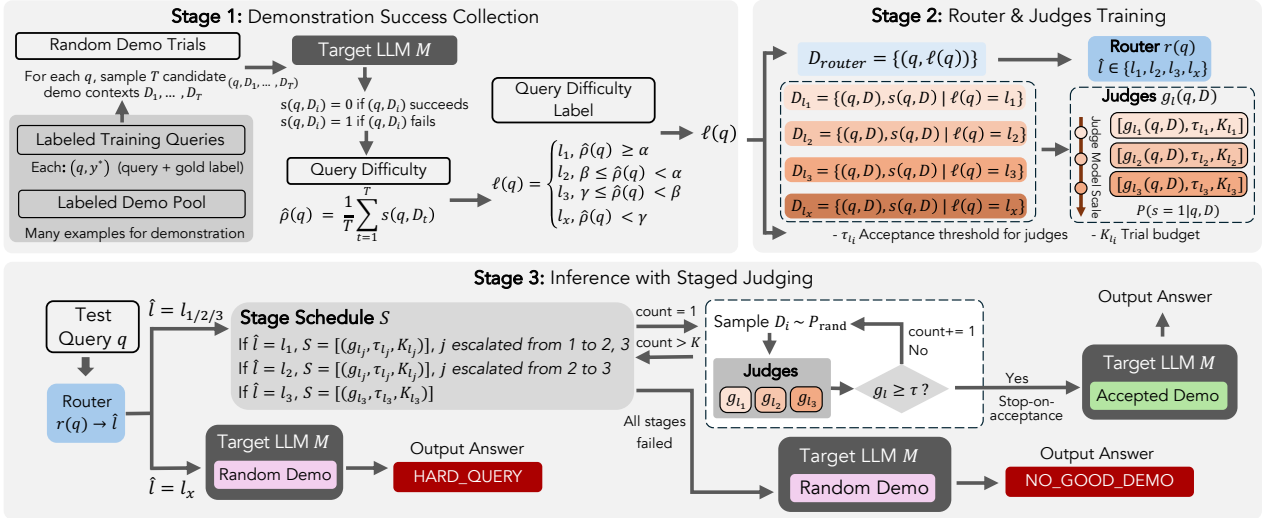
Stage 1: Demonstration Success Collection

Random Demo Trials

For each $q$, sample $T$ candidate demo contexts $D_1, \dots, D_T$

$(q, D_1, \dots, D_T)$

Target LLM $M$

$s(q, D_i) = 0$ if $(q, D_i)$ succeeds
$s(q, D_i) = 1$ if $(q, D_i)$ fails

Labeled Training Queries

Each: $(q, y^*)$ (query + gold label)

Labeled Demo Pool

Many examples for demonstration

Query Difficulty

$\hat{\rho}(q) = \frac{1}{T}\sum_{t=1}^{T} s(q, D_t)$

Query Difficulty Label

$\ell(q) = \begin{cases} l_1, \hat{\rho}(q) \geq \alpha \\ l_2, \beta \leq \hat{\rho}(q) < \alpha \\ l_3, \gamma \leq \hat{\rho}(q) < \beta \\ l_x, \hat{\rho}(q) < \gamma \end{cases}$

$\ell(q)$

Stage 2: Router & Judges Training

$D_{router} = \{(q, \ell(q))\}$

Router $r(q)$
$\hat{l} \in \{l_1, l_2, l_3, l_x\}$

$D_{l_1} = \{(q, D), s(q, D) \mid \ell(q) = l_1\}$

$D_{l_2} = \{(q, D), s(q, D) \mid \ell(q) = l_2\}$

$D_{l_3} = \{(q, D), s(q, D) \mid \ell(q) = l_3\}$

$D_{l_x} = \{(q, D), s(q, D) \mid \ell(q) = l_x\}$

Judges $g_l(q, D)$

Judge Model Scale

$[g_{l_1}(q, D), \tau_{l_1}, K_{l_1}]$

$[g_{l_2}(q, D), \tau_{l_2}, K_{l_2}]$

$[g_{l_3}(q, D), \tau_{l_3}, K_{l_3}]$

$P(s = 1|q, D)$

- $\tau_{l_i}$ Acceptance threshold for judges

- $K_{l_i}$ Trial budget

Stage 3: Inference with Staged Judging

Test Query $q$

$\hat{l} = l_{1/2/3}$

Router $r(q) \rightarrow \hat{l}$

$\hat{l} = l_x$

Stage Schedule $S$

If $\hat{l} = l_1$, $S = [(g_{l_j}, \tau_{l_j}, K_{l_j})]$, $j$ escalated from 1 to 2, 3
If $\hat{l} = l_2$, $S = [(g_{l_j}, \tau_{l_j}, K_{l_j})]$, $j$ escalated from 2 to 3
If $\hat{l} = l_3$, $S = [(g_{l_3}, \tau_{l_3}, K_{l_3})]$

count = 1

count > $K$

All stages failed

Sample $D_i \sim P_{\text{rand}}$

count+= 1
No

Judges

$g_{l_1}$ $g_{l_2}$ $g_{l_3}$

$g_l \geq \tau$ ?

Yes

Stop-on-acceptance

Output Answer

Target LLM $M$

Accepted Demo

Target LLM $M$

Random Demo

Output Answer

HARD_QUERY

Target LLM $M$

Random Demo

Output Answer

NO_GOOD_DEMO